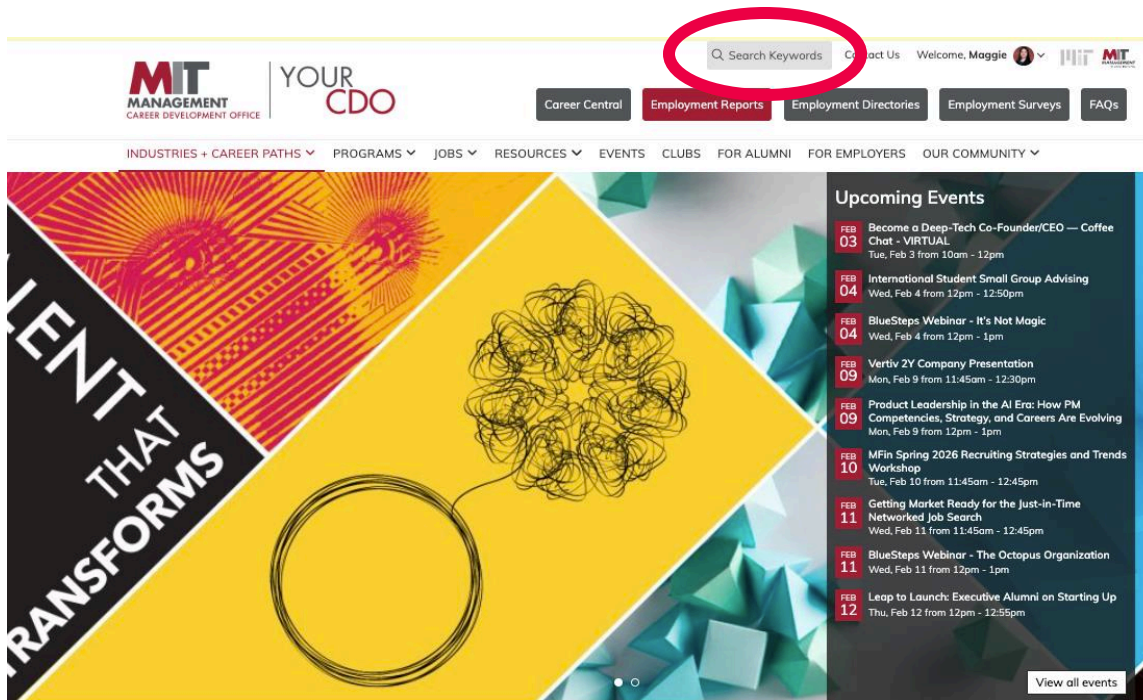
Search Keywords Contact Us Welcome, Maggie

MIT MANAGEMENT CAREER DEVELOPMENT OFFICE YOUR CDO

Career Central Employment Reports Employment Directories Employment Surveys FAQs

INDUSTRIES + CAREER PATHS PROGRAMS JOBS RESOURCES EVENTS CLUBS FOR ALUMNI FOR EMPLOYERS OUR COMMUNITY

LENT THAT RANSFORMS

Upcoming Events

FEB 03 Become a Deep-Tech Co-Founder/CEO — Coffee Chat - VIRTUAL
Tue, Feb 3 from 10am - 12pm

FEB 04 International Student Small Group Advising
Wed, Feb 4 from 12pm - 12:50pm

FEB 04 BlueSteps Webinar - It's Not Magic
Wed, Feb 4 from 12pm - 1pm

FEB 09 Vertiv 2Y Company Presentation
Mon, Feb 9 from 11:45am - 12:30pm

FEB 09 Product Leadership in the AI Era: How PM Competencies, Strategy, and Careers Are Evolving
Mon, Feb 9 from 12pm - 1pm

FEB 10 MFin Spring 2026 Recruiting Strategies and Trends Workshop
Tue, Feb 10 from 11:45am - 12:45pm

FEB 11 Getting Market Ready for the Just-in-Time Networked Job Search
Wed, Feb 11 from 11:45am - 12:45pm

FEB 11 BlueSteps Webinar - The Octopus Organization
Wed, Feb 11 from 12pm - 1pm

FEB 12 Leap to Launch: Executive Alumni on Starting Up
Thu, Feb 12 from 12pm - 12:55pm

View all events